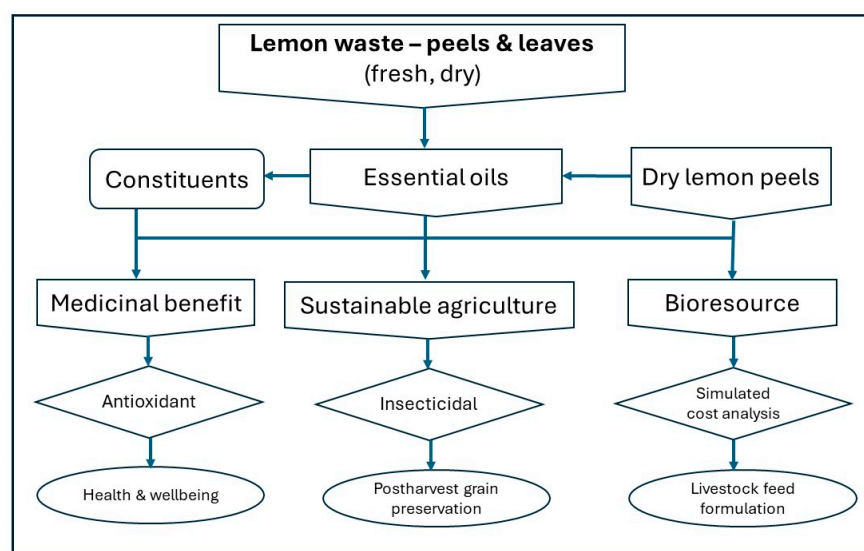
Lemon waste – peels & leaves
(fresh, dry)

Constituents

Essential oils

Dry lemon peels

Medicinal benefit

Sustainable agriculture

Bioresource

Antioxidant

Insecticidal

Simulated cost analysis

Health & wellbeing

Postharvest grain preservation

Livestock feed formulation